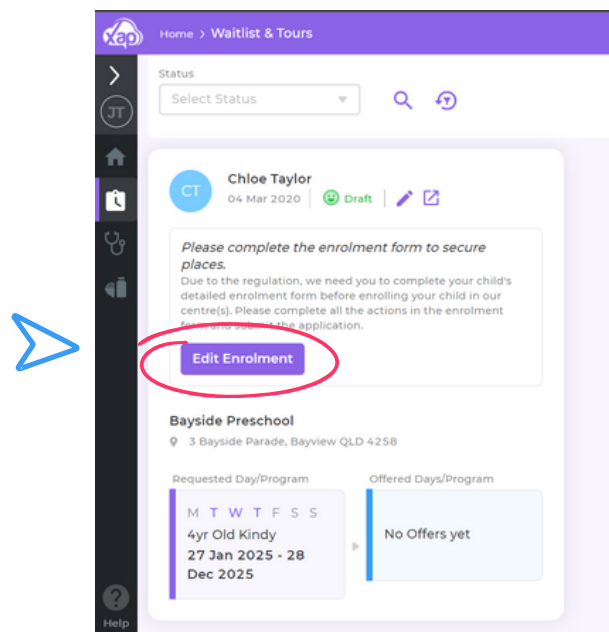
xap

Home > Waitlist & Tours

JT

Status

Select Status

CT

Chloe Taylor

04 Mar 2020 | Draft

Please complete the enrolment form to secure places.

Due to the regulation, we need you to complete your child's detailed enrolment form before enrolling your child in our centre(s). Please complete all the actions in the enrolment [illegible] the application.

Edit Enrolment

Bayside Preschool

3 Bayside Parade, Bayview QLD 4258

Requested Day/Program

M T W T F S S

4yr Old Kindy

27 Jan 2025 - 28 Dec 2025

Offered Days/Program

No Offers yet

Help